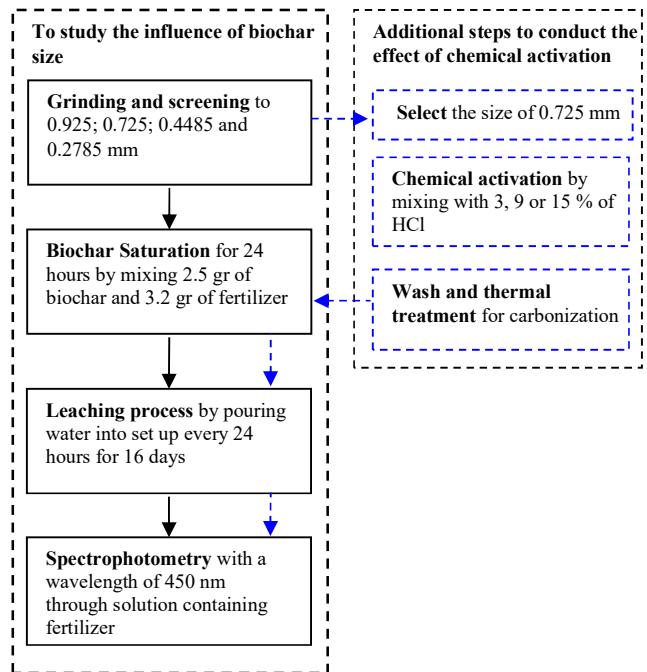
To study the influence of biochar size

Grinding and screening to 0.925; 0.725; 0.4485 and 0.2785 mm

Biochar Saturation for 24 hours by mixing 2.5 gr of biochar and 3.2 gr of fertilizer

Leaching process by pouring water into set up every 24 hours for 16 days

Spectrophotometry with a wavelength of 450 nm through solution containing fertilizer

Additional steps to conduct the effect of chemical activation

Select the size of 0.725 mm

Chemical activation by mixing with 3, 9 or 15 % of HCl

Wash and thermal treatment for carbonization